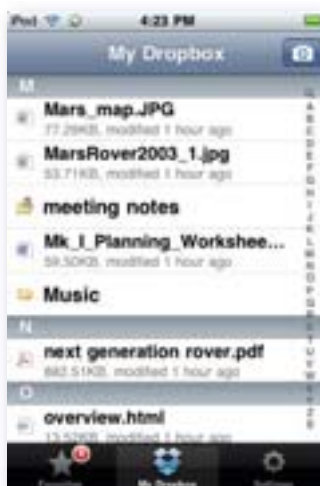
Pod 4:23 PM

My Dropbox

M

Mars_map.JPG
77.29KB, modified 1 hour ago

MarsRover2003_1.jpg
53.71KB, modified 1 hour ago

meeting notes

Mk_I_Planning_Workshee...
59.50KB, modified 1 hour ago

Music

N

next generation rover.pdf
692.51KB, modified 1 hour ago

O

overview.html
13.52KB, modified 1 hour ago

Favorites My Dropbox Settings